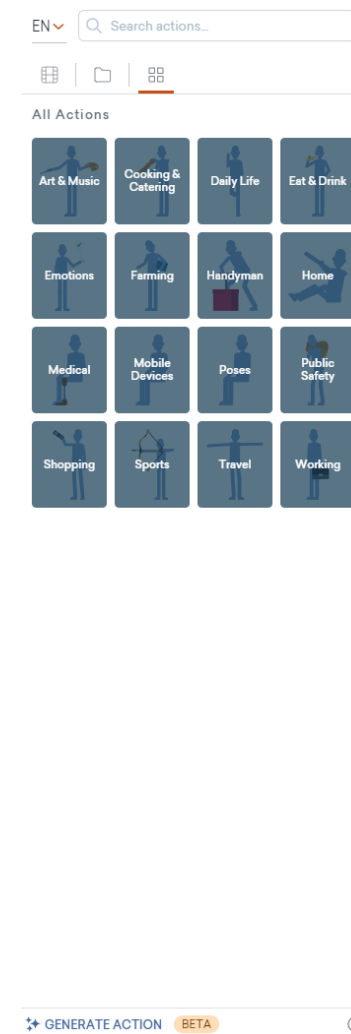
EN

Search actions...

All Actions

Art & Music
Cooking & Catering
Daily Life
Eat & Drink

Emotions
Farming
Handyman
Home

Medical
Mobile Devices
Poses
Public Safety

Shopping
Sports
Travel
Working

GENERATE ACTION BETA